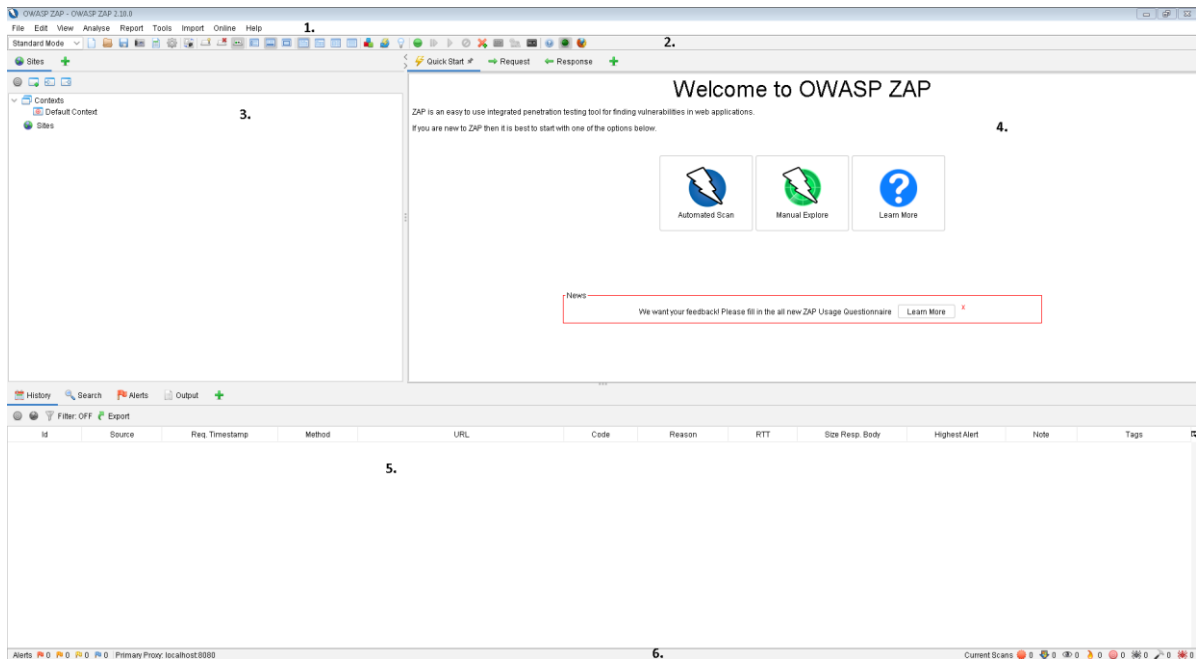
OWASP ZAP - OWASP ZAP 2.10.0

File Edit View Analyse Report Tools Import Online Help 1.

Standard Mode 2.

Sites

Contexts
Default Context
Sites

3.

Quick Start Request Response

Welcome to OWASP ZAP

ZAP is an easy to use integrated penetration testing tool for finding vulnerabilities in web applications.

If you are new to ZAP then it is best to start with one of the options below.

4.

Automated Scan

Manual Explore

Learn More

News

We want your feedback! Please fill in the all new ZAP Usage Questionnaire Learn More

History Search Alerts Output

Filter: OFF Export

| Id | Source | Req. Timestamp | Method | URL | Code | Reason | RTT | Size Resp. Body | Highest Alert | Note | Tags |
|---|---|---|---|---|---|---|---|---|---|---|---|

5.

Alerts 0 0 0 0 Primary Proxy: localhost:8080

6.

Current Scans 0 0 0 0 0 0 0 0